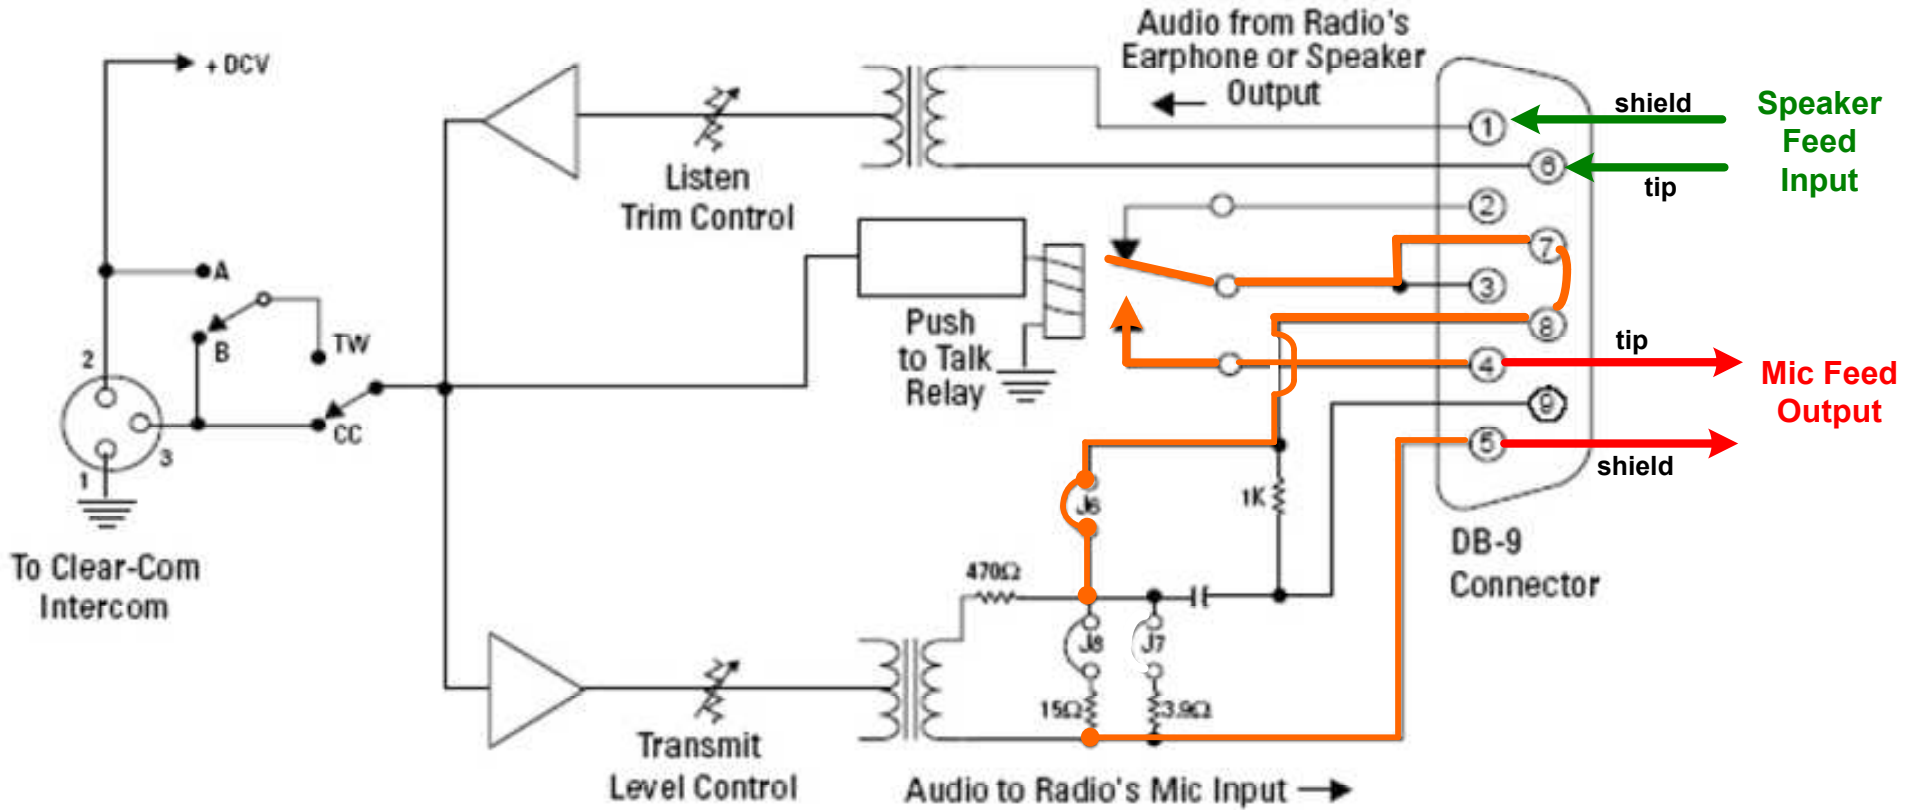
+ DCV

Audio from Radio's Earphone or Speaker Output

shield

Speaker Feed Input

tip

Listen Trim Control

A

B

TW

CC

2

3

1

Push to Talk Relay

1

6

2

7

3

8

4

9

5

tip

Mic Feed Output

shield

1K

J6

470Ω

J8

J7

15Ω

3.9Ω

DB-9 Connector

To Clear-Com Intercom

Transmit Level Control

Audio to Radio's Mic Input →